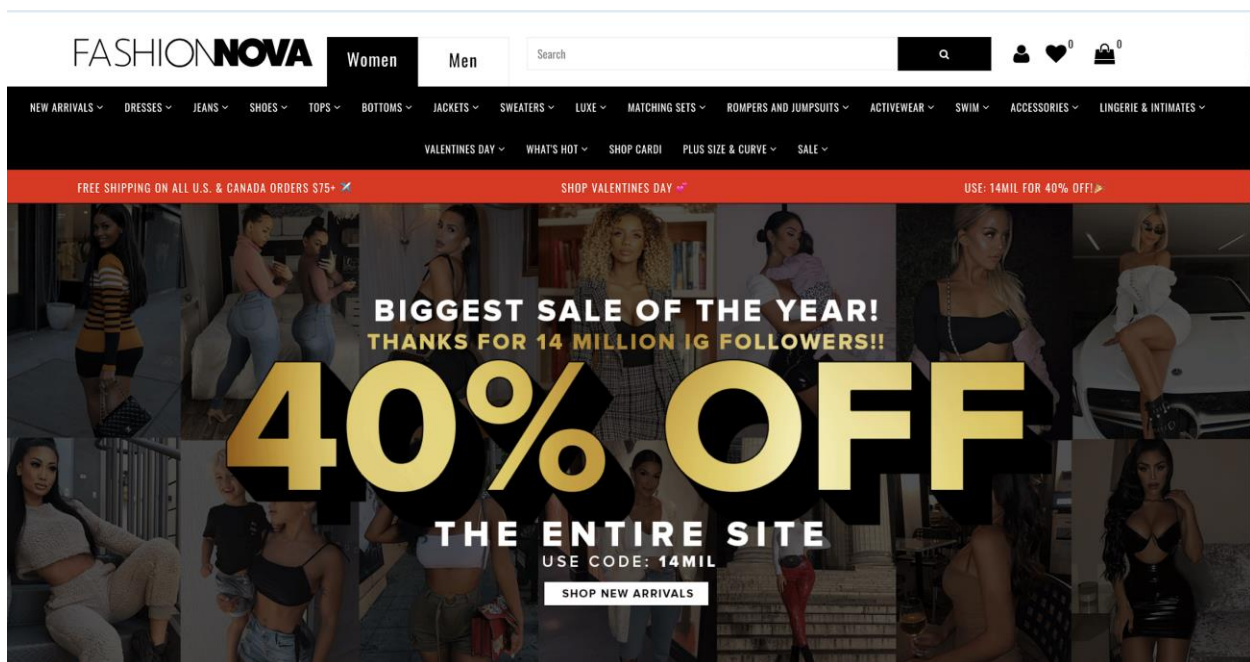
FASHIONNOVA Women Men

Search

0 0

NEW ARRIVALS DRESSES JEANS SHOES TOPS BOTTOMS JACKETS SWEATERS LUXE MATCHING SETS ROMPERS AND JUMPSUITS ACTIVEWEAR SWIM ACCESSORIES LINGERIE & INTIMATES

VALENTINES DAY WHAT'S HOT SHOP CARDI PLUS SIZE & CURVE SALE

FREE SHIPPING ON ALL U.S. & CANADA ORDERS $75+

SHOP VALENTINES DAY

USE: 14MIL FOR 40% OFF!

BIGGEST SALE OF THE YEAR!

THANKS FOR 14 MILLION IG FOLLOWERS!!

40% OFF

THE ENTIRE SITE

USE CODE: 14MIL

SHOP NEW ARRIVALS